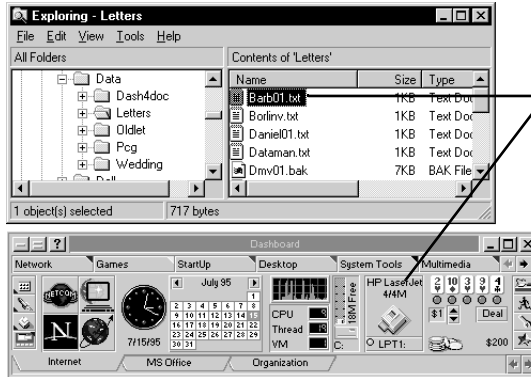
Exploring - Letters

File Edit View Tools Help

All Folders

Contents of 'Letters'

Data
Dash4doc
Letters
Oldlet
Pcg
Wedding

| Name | Size | Type |
|---|---|---|
| Barb01.txt | 1KB | Text Doc |
| Borlinv.txt | 1KB | Text Doc |
| Daniel01.txt | 1KB | Text Doc |
| Dataman.txt | 1KB | Text Doc |
| Dmv01.bak | 7KB | BAK File |

1 object(s) selected

717 bytes

?

Dashboard

Network Games StartUp Desktop System Tools Multimedia

July 95

| 2 | 3 | 4 | 5 | 6 | 7 | 8 |
|---|---|---|---|---|---|---|
| 9 | 10 | 11 | 12 | 13 | 14 | 15 |
| 16 | 17 | 18 | 19 | 20 | 21 | 22 |
| 23 | 24 | 25 | 26 | 27 | 28 | 29 |
| 30 | 31 | | | | | |

7/15/95

CPU
Thread
VM

18M Free

C:

HP LaserJet 4/4M

LPT1:

$1

Deal

$200

Internet MS Office Organization